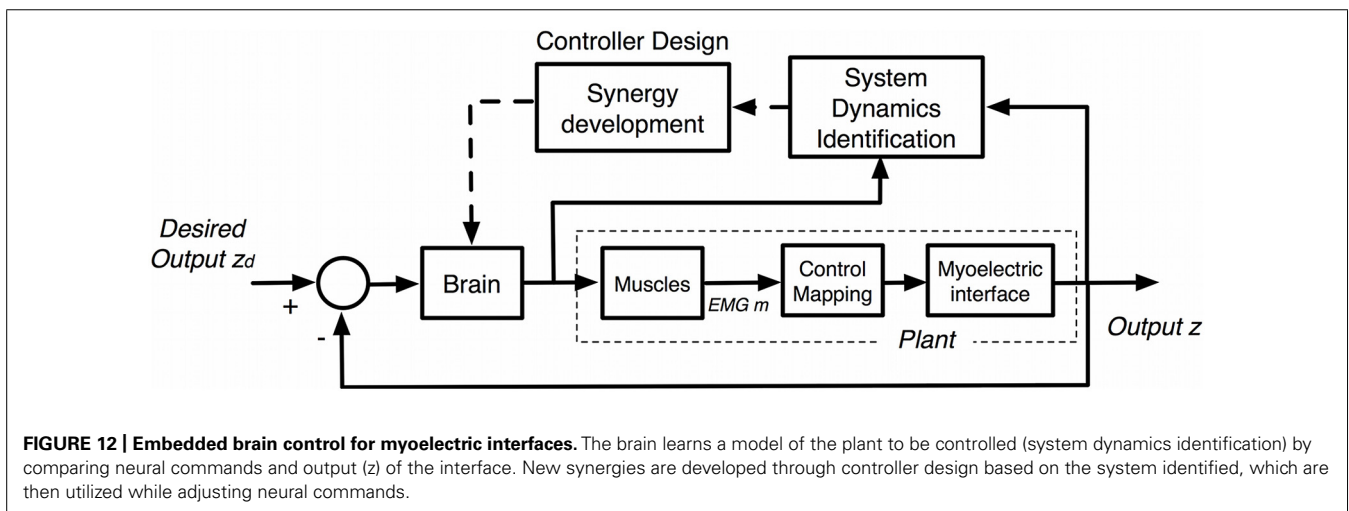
Controller Design

Synergy development

System Dynamics Identification

Desired Output $z_d$

+

-

Brain

Muscles

EMG m

Control Mapping

Myoelectric interface

Plant

Output z

**FIGURE 12 | Embedded brain control for myoelectric interfaces.** The brain learns a model of the plant to be controlled (system dynamics identification) by comparing neural commands and output (z) of the interface. New synergies are developed through controller design based on the system identified, which are then utilized while adjusting neural commands.